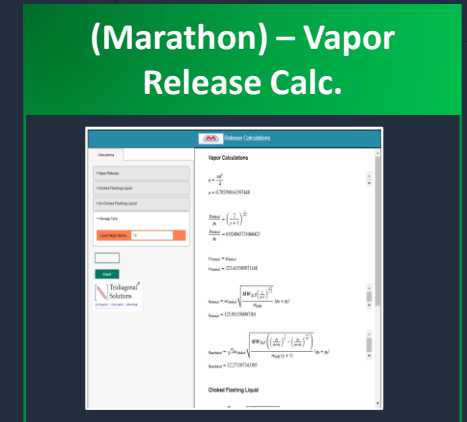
(Marathon) – Vapor Release Calc.

Release Calculations

Calculations

• Vapor Release

• Choked Flashing Liquid

• Un-Choked Flashing Liquid

• Storage Tank

Liquid height above

Export

Tridiagonal Solutions

Vapor Calculations

$a = \frac{\pi d^2}{4}$

$a = 0.785398163397448$

$\frac{p_{choked}}{p_0} = \left(\frac{2}{\gamma+1}\right)^{\frac{\gamma}{\gamma-1}}$

$\frac{p_{choked}}{p_0} = 0.534842711068425$

$v_{choked} = p_{choked}$

$v_{choked} = 323.615989711148$

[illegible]

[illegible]

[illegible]

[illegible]

Choked Flashing Liquid